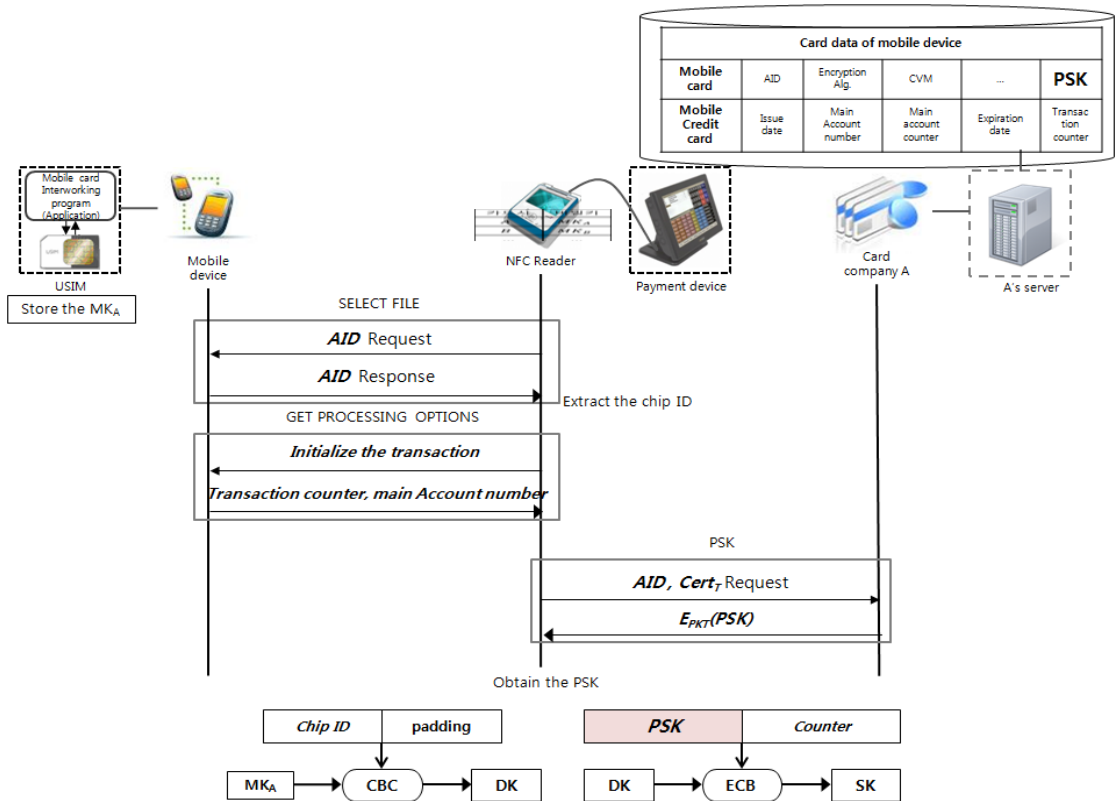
Card data of mobile device

| Mobile card | AID | Encryption Alg. | CVM | ... | PSK |
|---|---|---|---|---|---|
| Mobile Credit card | Issue date | Main Account number | Main account counter | Expiration date | Transaction counter |

Mobile card Interworking program (Application)

USIM

Store the $MK_A$

Mobile device

NFC Reader

Payment device

Card company A

A's server

SELECT FILE

*AID* Request

*AID* Response

Extract the chip ID

GET PROCESSING OPTIONS

*Initialize the transaction*

*Transaction counter, main Account number*

PSK

*AID*, *$Cert_T$* Request

*$E_{PKT}$(PSK)*

Obtain the PSK

*Chip ID* padding

*PSK* *Counter*

$MK_A$ CBC DK

DK ECB SK